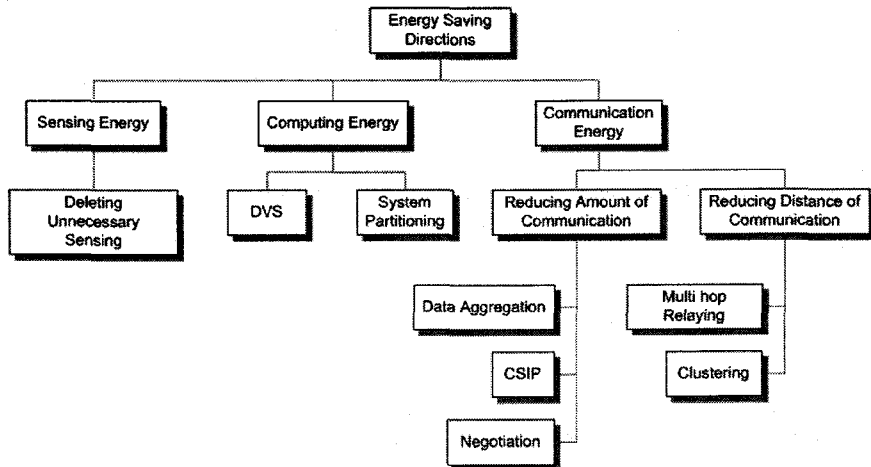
Energy Saving Directions

Sensing Energy

Deleting Unnecessary Sensing

Computing Energy

DVS

System Partitioning

Communication Energy

Reducing Amount of Communication

Data Aggregation

CSIP

Negotiation

Reducing Distance of Communication

Multi hop Relaying

Clustering